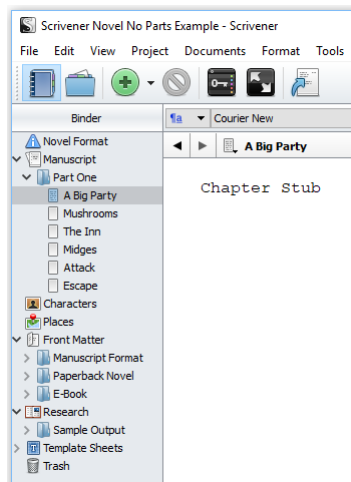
Scrivener Novel No Parts Example - Scrivener

File Edit View Project Documents Format Tools

Binder

Novel Format
Manuscript
Part One
A Big Party
Mushrooms
The Inn
Midges
Attack
Escape
Characters
Places
Front Matter
Manuscript Format
Paperback Novel
E-Book
Research
Sample Output
Template Sheets
Trash

¶a Courier New

A Big Party

Chapter Stub